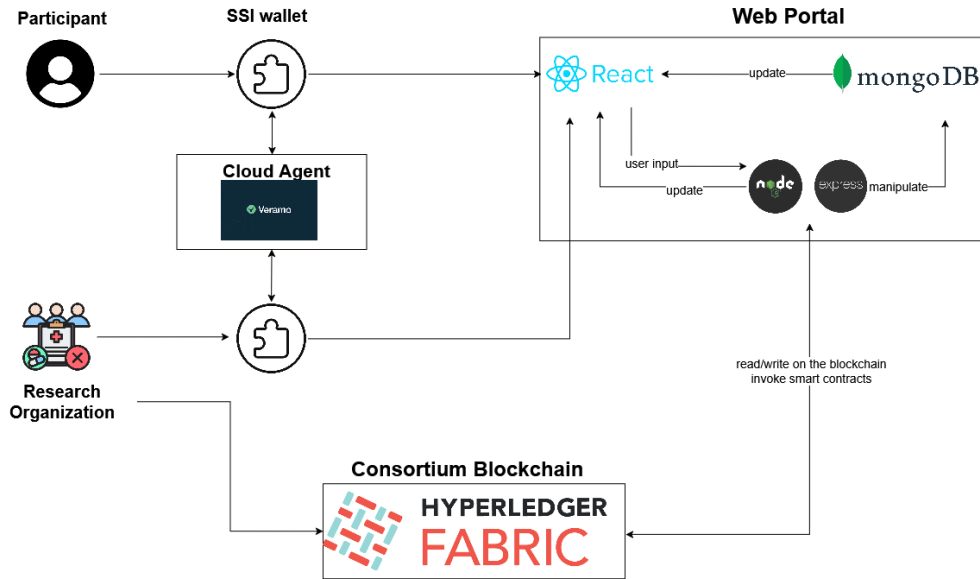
Participant

SSI wallet

Web Portal

React

update

mongoDB

Cloud Agent

Veramo

user input

update

node

express

manipulate

Research Organization

read/write on the blockchain invoke smart contracts

Consortium Blockchain

HYPERLEDGER FABRIC